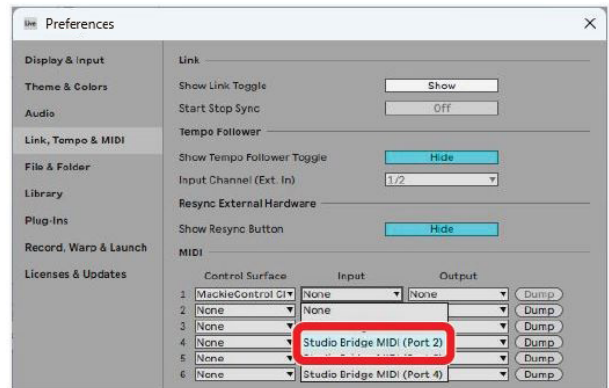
Live Preferences ×

Display & Input
Theme & Colors
Audio
Link, Tempo & MIDI
File & Folder
Library
Plug-Ins
Record, Warp & Launch
Licenses & Updates

Link
Show Link Toggle Show
Start Stop Sync Off

Tempo Follower
Show Tempo Follower Toggle Hide
Input Channel (Ext. In) 1/2

Resync External Hardware
Show Resync Button Hide

MIDI

| | Control Surface | Input | Output | |
|---|---|---|---|---|
| 1 | MackieControl Cl | None | None | Dump |
| 2 | None | None | | Dump |
| 3 | None | | | Dump |
| 4 | None | Studio Bridge MIDI (Port 2) | | Dump |
| 5 | None | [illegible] | | Dump |
| 6 | None | Studio Bridge MIDI (Port 4) | | Dump |